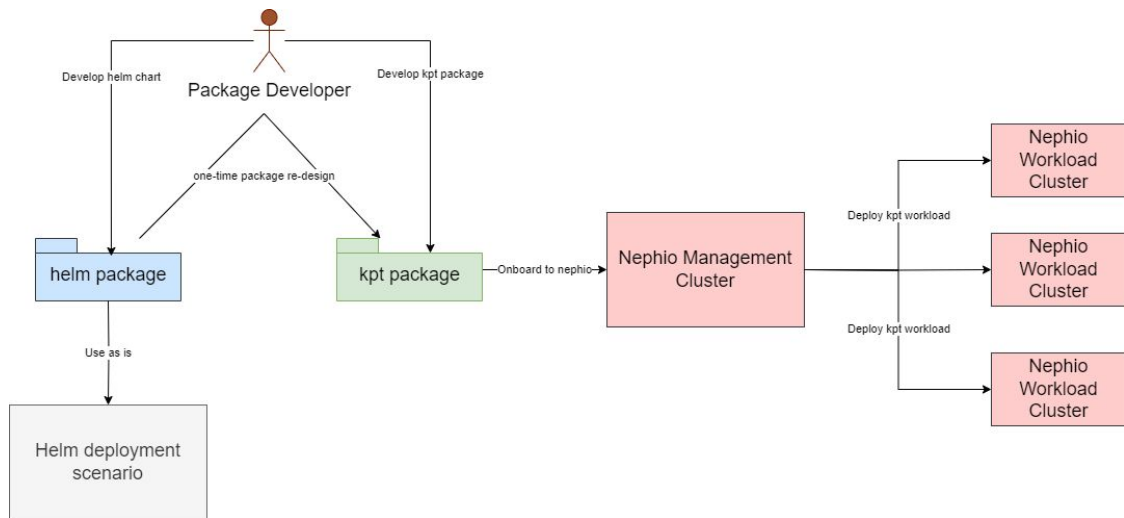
Package Developer

Develop helm chart

Develop kpt package

one-time package re-design

helm package

kpt package

Onboard to nephio

Nephio Management Cluster

Deploy kpt workload

Deploy kpt workload

Nephio Workload Cluster

Nephio Workload Cluster

Nephio Workload Cluster

Use as is

Helm deployment scenario